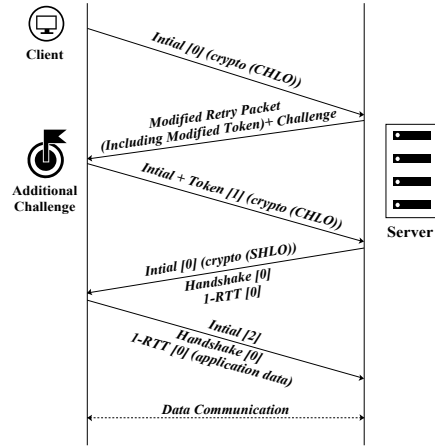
Client

Intial [0] (crypto (CHLO))

Modified Retry Packet (Including Modified Token)+ Challenge

Additional Challenge

Intial + Token [1] (crypto (CHLO))

Server

Intial [0] (crypto (SHLO)) Handshake [0] 1-RTT [0]

Intial [2] Handshake [0] 1-RTT [0] (application data)

Data Communication